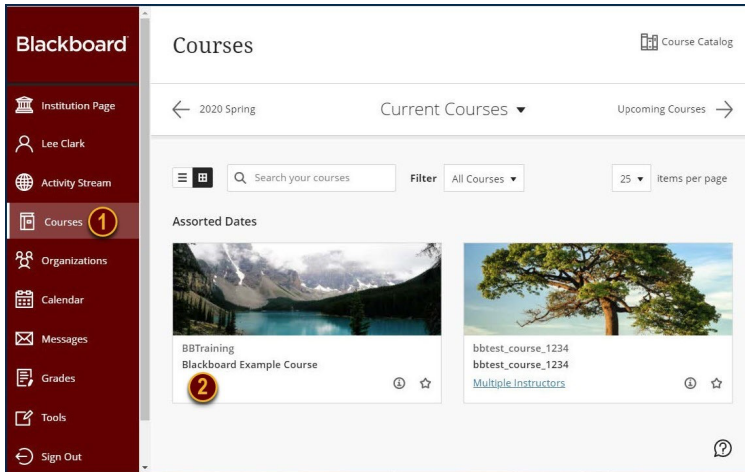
Blackboard

Institution Page

Lee Clark

Activity Stream

Courses 1

Organizations

Calendar

Messages

Grades

Tools

Sign Out

Courses

Course Catalog

2020 Spring

Current Courses ▾

Upcoming Courses

Search your courses

Filter All Courses ▾

25 ▾ items per page

Assorted Dates

BBTraining
Blackboard Example Course
2

bbtest_course_1234
bbtest_course_1234
Multiple Instructors